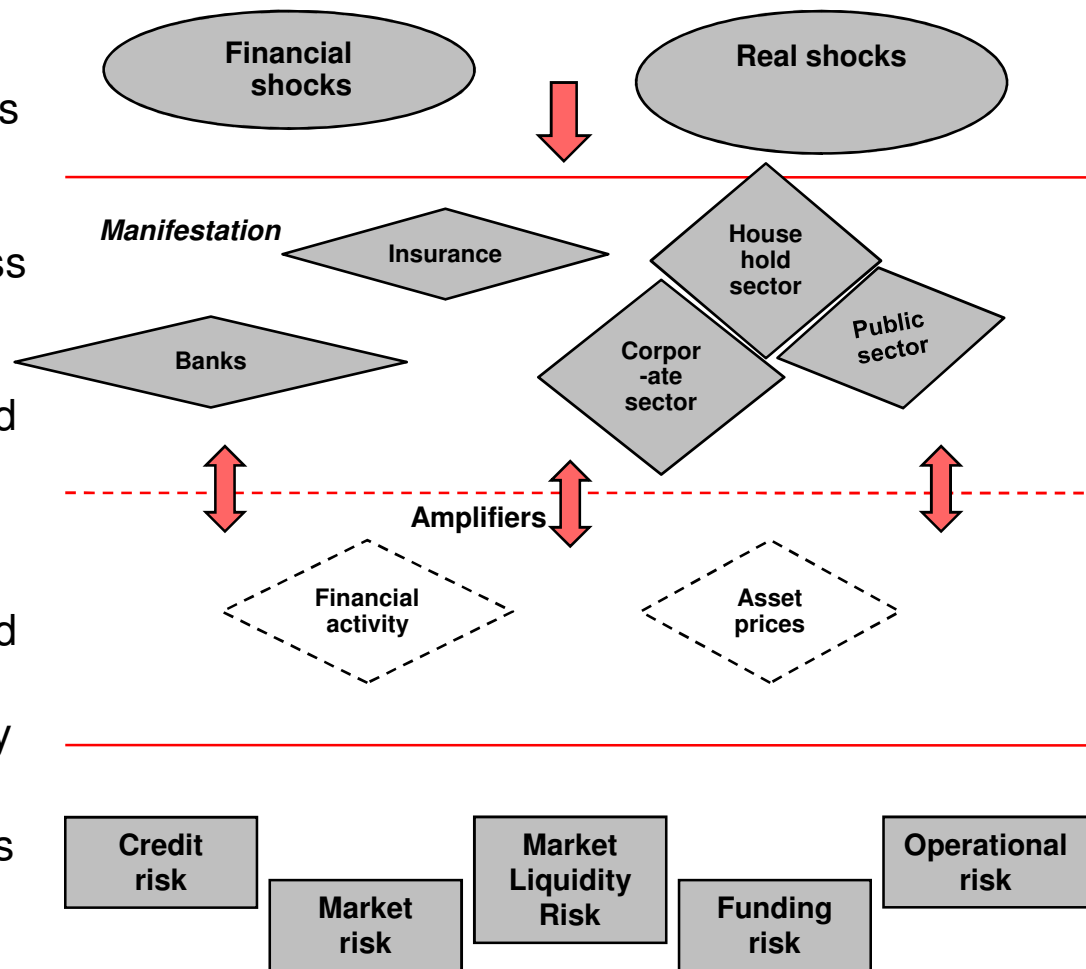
s

ss

d

d

y

s

Financial shocks

Real shocks

Manifestation

Insurance

House hold sector

Banks

Corpor -ate sector

Public sector

Amplifiers

Financial activity

Asset prices

Credit risk

Market risk

Market Liquidity Risk

Funding risk

Operational risk